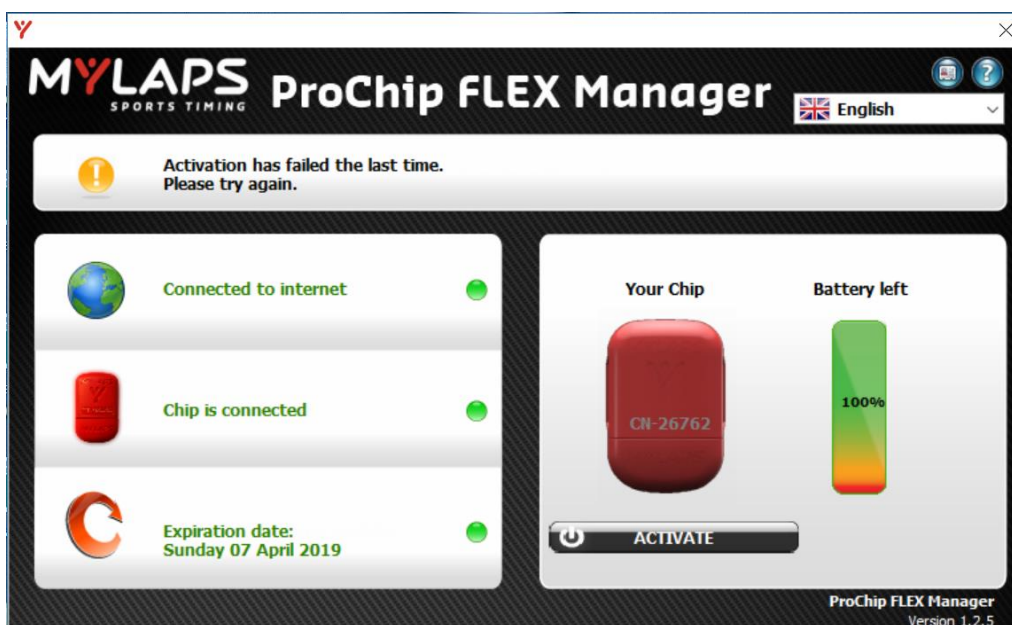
MYLAPS SPORTS TIMING ProChip FLEX Manager

English

Activation has failed the last time.
Please try again.

Connected to internet

Chip is connected

Expiration date:
Sunday 07 April 2019

Your Chip

Battery left

CN-26762

100%

ACTIVATE

ProChip FLEX Manager
Version 1.2.5